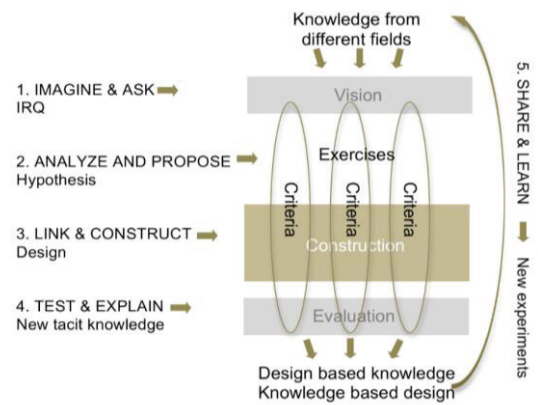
Knowledge from different fields

1. IMAGINE & ASK
IRQ

2. ANALYZE AND PROPOSE
Hypothesis

3. LINK & CONSTRUCT
Design

4. TEST & EXPLAIN
New tacit knowledge

Vision

Exercises

Criteria

Criteria

Criteria

Construction

Evaluation

Design based knowledge
Knowledge based design

5. SHARE & LEARN

New experiments